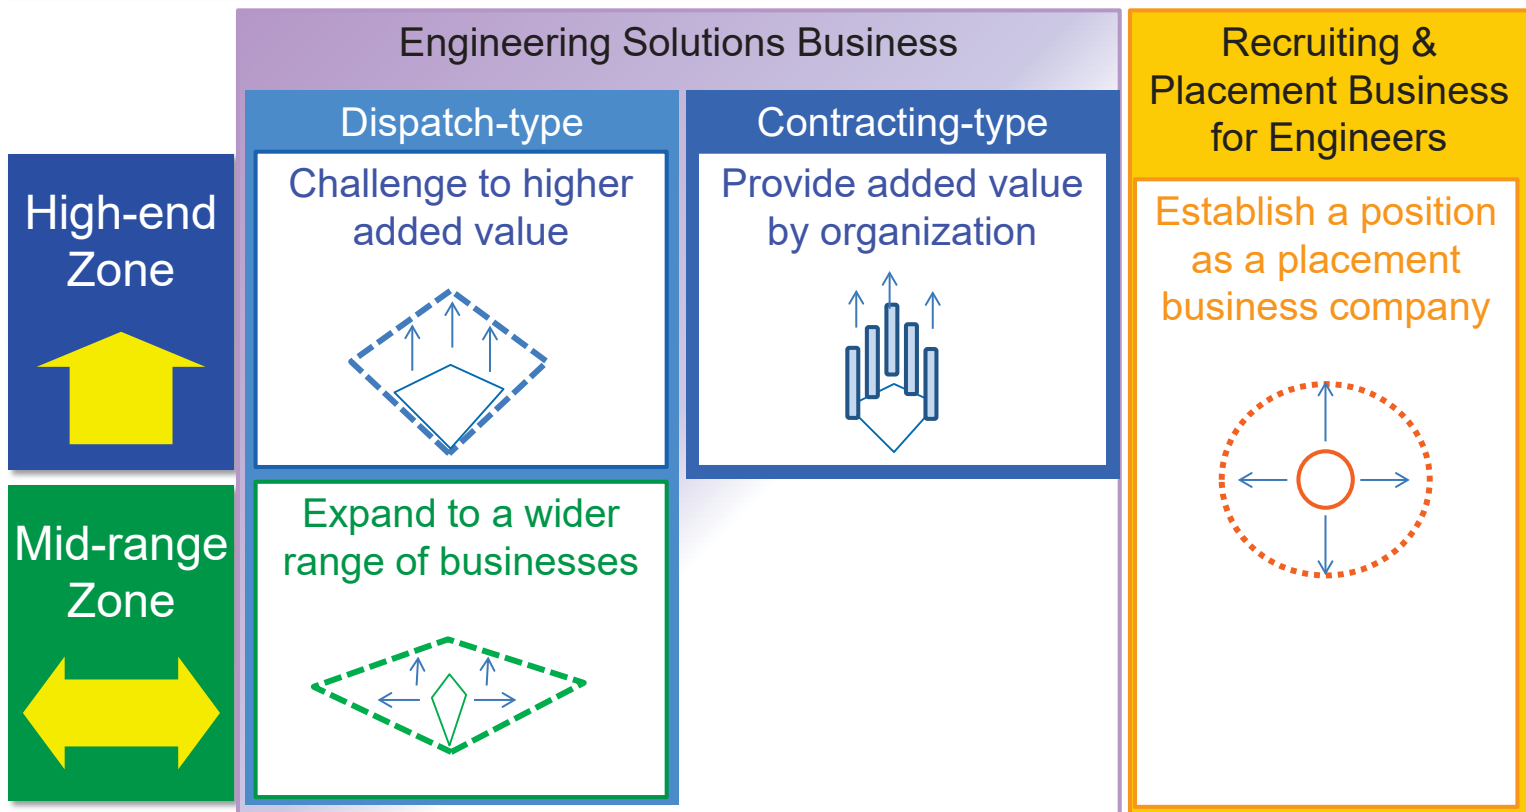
Engineering Solutions Business

Recruiting & Placement Business for Engineers

High-end Zone

Mid-range Zone

Dispatch-type

Challenge to higher added value

Expand to a wider range of businesses

Contracting-type

Provide added value by organization

Establish a position as a placement business company